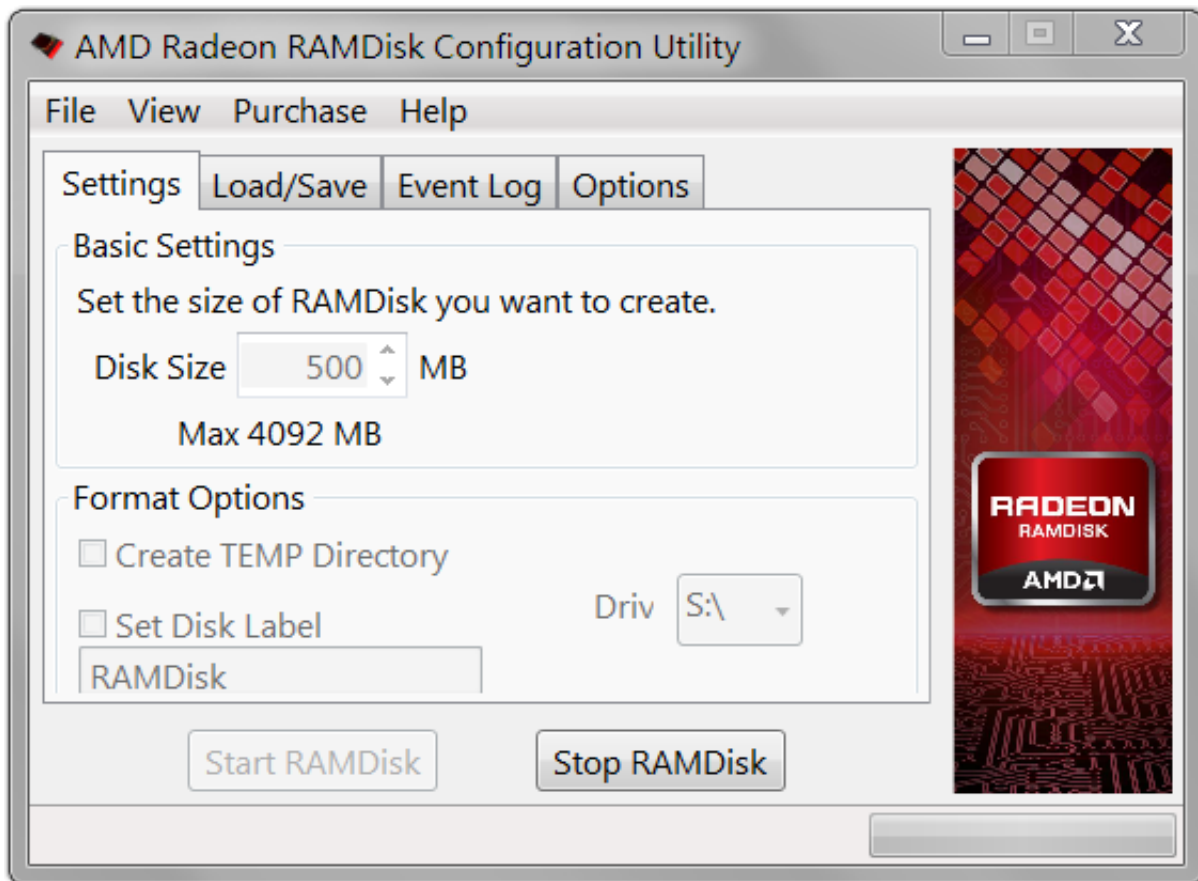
AMD Radeon RAMDisk Configuration Utility

File View Purchase Help

Settings Load/Save Event Log Options

Basic Settings

Set the size of RAMDisk you want to create.

Disk Size 500 MB

Max 4092 MB

Format Options

Create TEMP Directory

Set Disk Label

RAMDisk

Driv S:\

Start RAMDisk

Stop RAMDisk

RADEON
RAMDISK
AMD